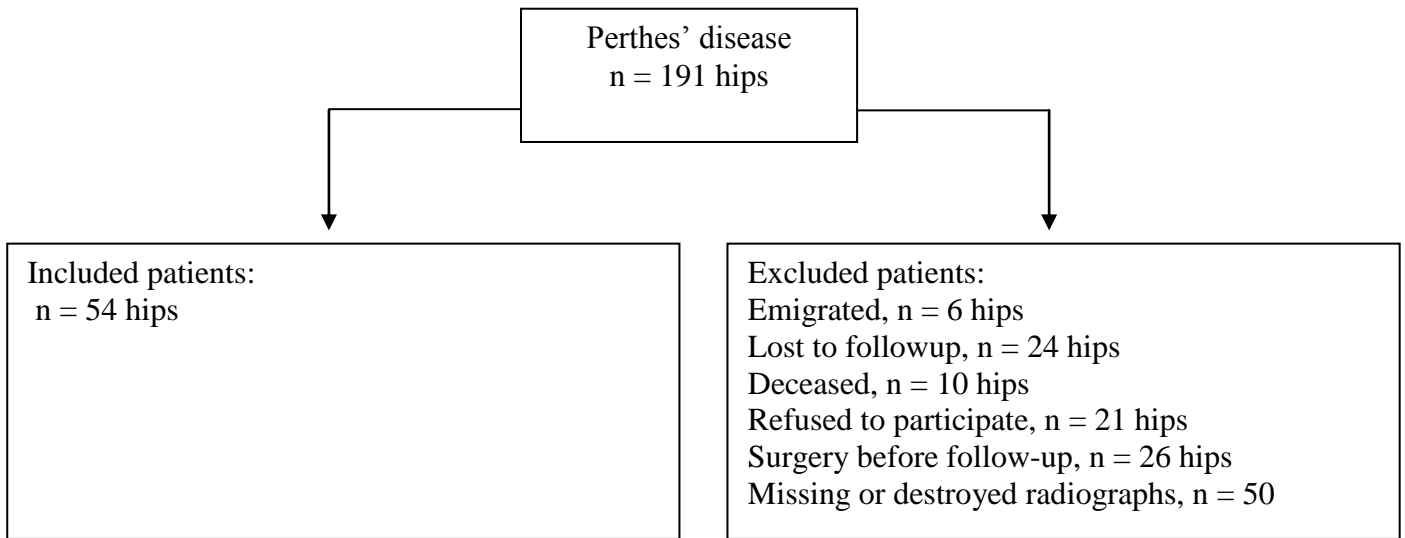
Perthes' disease
n = 191 hips

Included patients:
n = 54 hips

Excluded patients:
Emigrated, n = 6 hips
Lost to followup, n = 24 hips
Deceased, n = 10 hips
Refused to participate, n = 21 hips
Surgery before follow-up, n = 26 hips
Missing or destroyed radiographs, n = 50